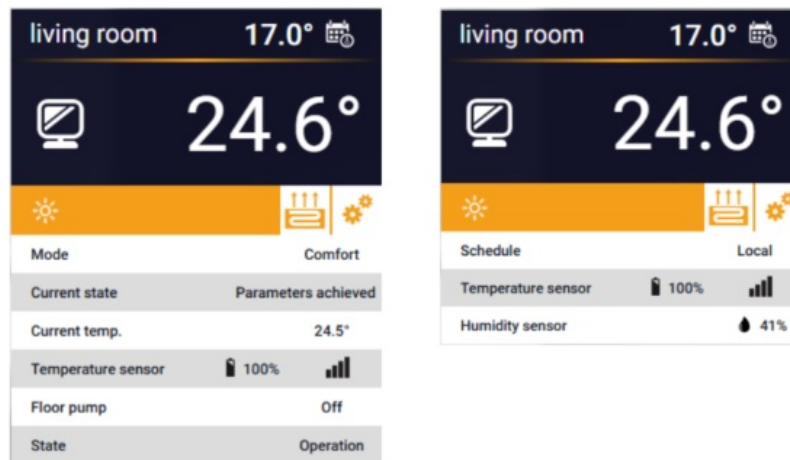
living room 17.0°

24.6°

| Mode | Comfort |
|---|---|
| Current state | Parameters achieved |
| Current temp. | 24.5° |
| Temperature sensor | 100% |
| Floor pump | Off |
| State | Operation |

living room 17.0°

24.6°

| Schedule | Local |
|---|---|
| Temperature sensor | 100% |
| Humidity sensor | 41% |